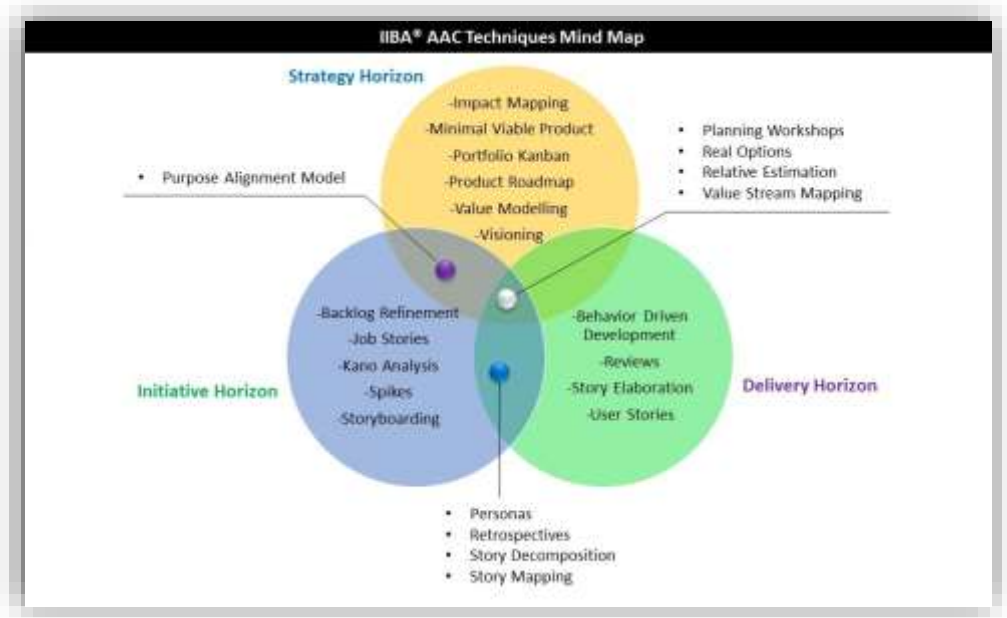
IIBA® AAC Techniques Mind Map

Strategy Horizon

-Impact Mapping
-Minimal Viable Product
-Portfolio Kanban
-Product Roadmap
-Value Modelling
-Visioning

• Purpose Alignment Model

• Planning Workshops
• Real Options
• Relative Estimation
• Value Stream Mapping

-Backlog Refinement
-Job Stories
-Kano Analysis
-Spikes
-Storyboarding

Initiative Horizon

-Behavior Driven Development
-Reviews
-Story Elaboration
-User Stories

Delivery Horizon

• Personas
• Retrospectives
• Story Decomposition
• Story Mapping